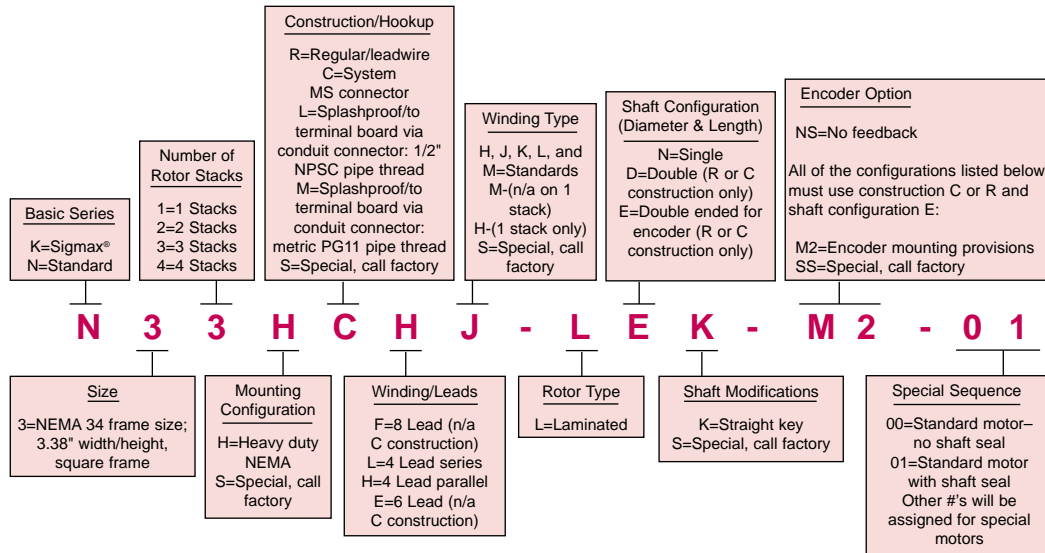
Basic Series

K=Sigmax®
N=Standard

Number of Rotor Stacks

1=1 Stacks
2=2 Stacks
3=3 Stacks
4=4 Stacks

Construction/Hookup

R=Regular/leadwire
C=System MS connector
L=Splashproof/to terminal board via conduit connector: 1/2" NPSC pipe thread
M=Splashproof/to terminal board via conduit connector: metric PG11 pipe thread
S=Special, call factory

Winding Type

H, J, K, L, and M=Standards
M-(n/a on 1 stack)
H-(1 stack only)
S=Special, call factory

Shaft Configuration (Diameter & Length)

N=Single
D=Double (R or C construction only)
E=Double ended for encoder (R or C construction only)

Encoder Option

NS=No feedback

All of the configurations listed below must use construction C or R and shaft configuration E:

M2=Encoder mounting provisions
SS=Special, call factory

N 3 3 H C H J - L E K - M2 - 01

Size

3=NEMA 34 frame size; 3.38" width/height, square frame

Mounting Configuration

H=Heavy duty NEMA
S=Special, call factory

Winding/Leads

F=8 Lead (n/a C construction)
L=4 Lead series
H=4 Lead parallel
E=6 Lead (n/a C construction)

Rotor Type

L=Laminated

Shaft Modifications

K=Straight key
S=Special, call factory

Special Sequence

00=Standard motor– no shaft seal
01=Standard motor with shaft seal
Other #'s will be assigned for special motors